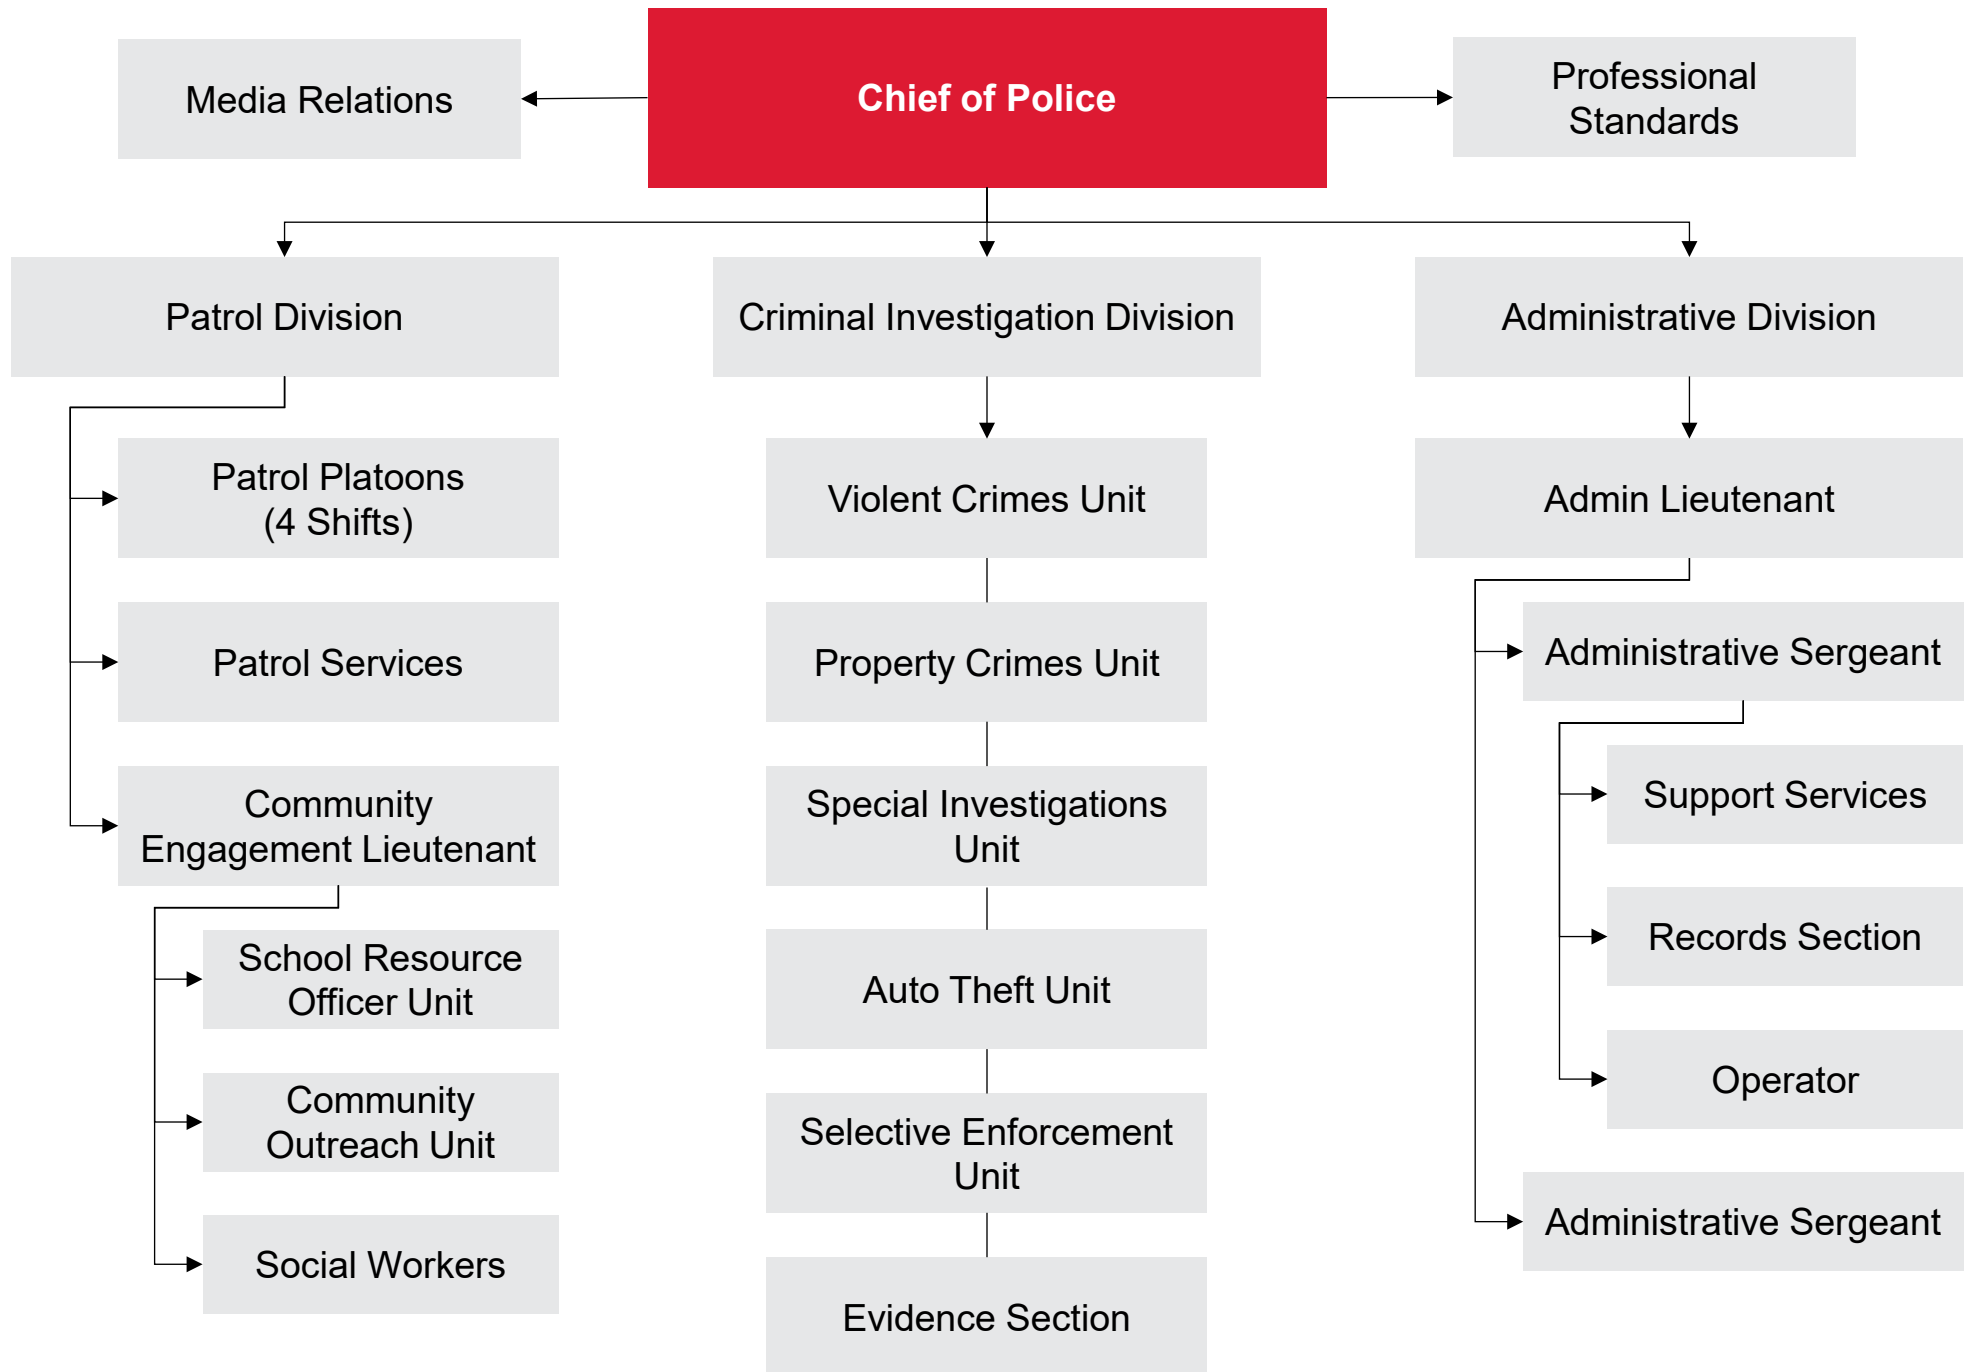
Media Relations

Chief of Police

Professional Standards

Patrol Division

Patrol Platoons (4 Shifts)

Patrol Services

Community Engagement Lieutenant

School Resource Officer Unit

Community Outreach Unit

Social Workers

Criminal Investigation Division

Violent Crimes Unit

Property Crimes Unit

Special Investigations Unit

Auto Theft Unit

Selective Enforcement Unit

Evidence Section

Administrative Division

Admin Lieutenant

Administrative Sergeant

Support Services

Records Section

Operator

Administrative Sergeant